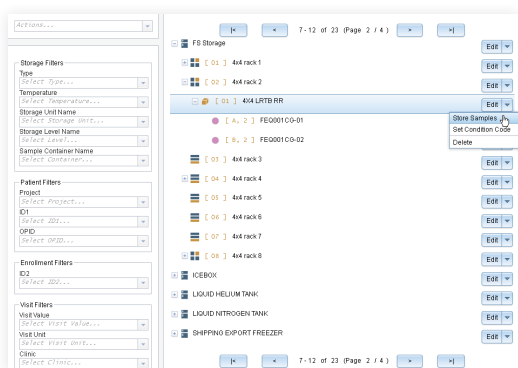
Actions...

Storage Filters
Type
Select Type...
Temperature
Select Temperature...
Storage Unit Name
Select Storage Unit...
Storage Level Name
Select Level...
Sample Container Name
Select Container...

Patient Filters
Project
Select Project...
ID1
Select ID1...
OPID
Select OPID...

Enrollment Filters
ID2
Select ID2...

Visit Filters
Visit Value
Select Visit Value...
Visit Unit
Select Visit Unit...
Clinic
Select Clinic...

|< < 7 - 12 of 23 (Page 2 / 4) > >|

FS Storage Edit
[ 01 ] 4x4 rack 1 Edit
[ 02 ] 4x4 rack 2 Edit
[ 01 ] 4X4 LRTB RR Edit
Store Samples
Set Condition Code
Delete
[ A, 2 ] FEQ001CG-01
[ B, 2 ] FEQ001CG-02
[ 03 ] 4x4 rack 3 Edit
[ 04 ] 4x4 rack 4 Edit
[ 05 ] 4x4 rack 5 Edit
[ 06 ] 4x4 rack 6 Edit
[ 07 ] 4x4 rack 7 Edit
[ 08 ] 4x4 rack 8 Edit
ICEBOX Edit
LIQUID HELIUM TANK Edit
LIQUID NITROGEN TANK Edit
SHIPPING EXPORT FREEZER Edit

|< < 7 - 12 of 23 (Page 2 / 4) > >|